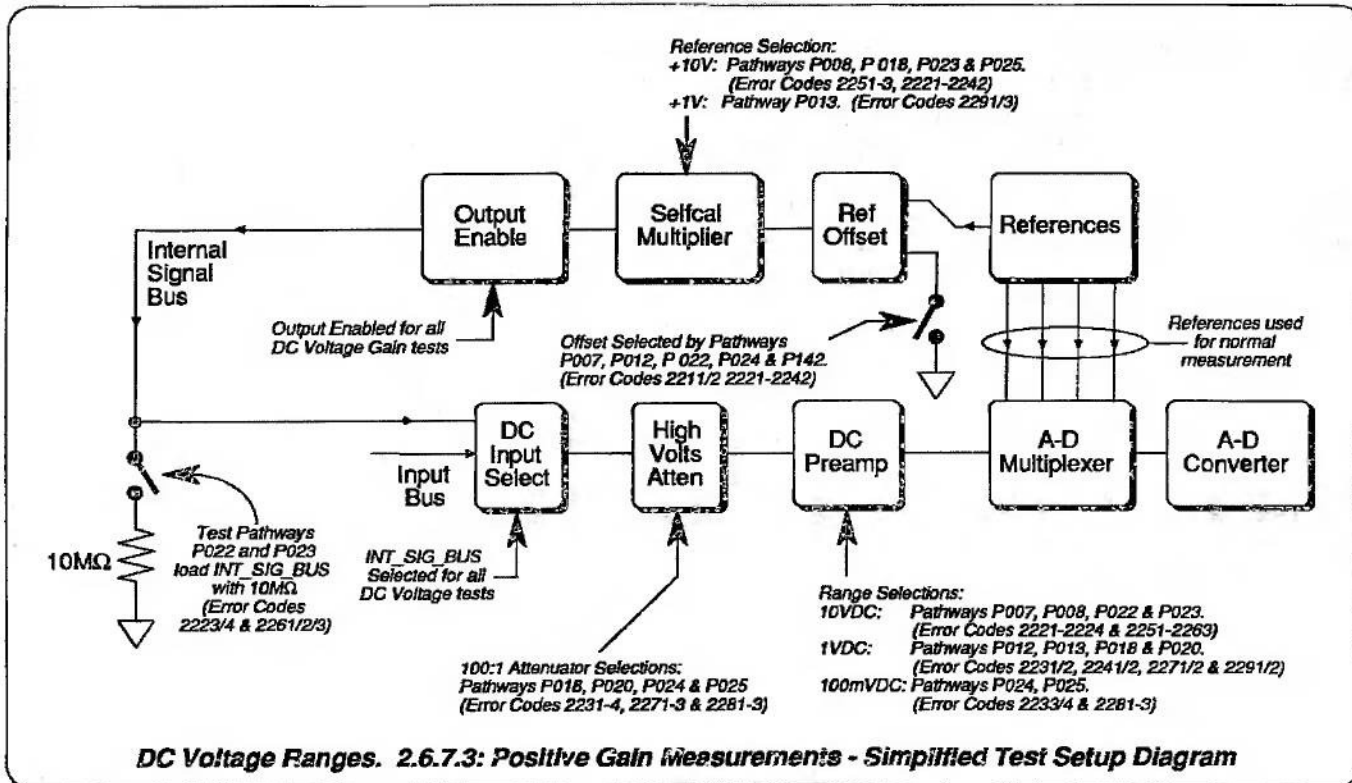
Reference Selection:
+10V: Pathways P008, P 018, P023 & P025. (Error Codes 2251-3, 2221-2242)
+1V: Pathway P013. (Error Codes 2291/3)

Output Enable

Selfcal Multiplier

Ref Offset

References

Internal Signal Bus

Output Enabled for all DC Voltage Gain tests

Offset Selected by Pathways P007, P012, P 022, P024 & P142. (Error Codes 2211/2 2221-2242)

References used for normal measurement

DC Input Select

High Volts Atten

DC Preamp

A-D Multiplexer

A-D Converter

Input Bus

10MΩ

Test Pathways P022 and P023 load INT_SIG_BUS with 10MΩ (Error Codes 2223/4 & 2261/2/3)

INT_SIG_BUS Selected for all DC Voltage tests

Range Selections:
10VDC: Pathways P007, P008, P022 & P023. (Error Codes 2221-2224 & 2251-2263)
1VDC: Pathways P012, P013, P018 & P020. (Error Codes 2231/2, 2241/2, 2271/2 & 2291/2)
100mVDC: Pathways P024, P025. (Error Codes 2233/4 & 2281-3)

100:1 Attenuator Selections:
Pathways P018, P020, P024 & P025 (Error Codes 2231-4, 2271-3 & 2281-3)

DC Voltage Ranges. 2.6.7.3: Positive Gain Measurements - Simplified Test Setup Diagram